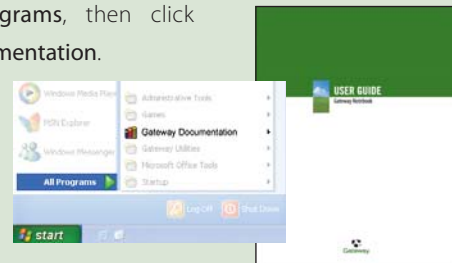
grams, then click
mentation.

Windows Media Play
MSN Explorer
Windows Messenger
All Programs
Administrative Tools
Games
Gateway Documentation
Gateway Utilities
Microsoft Office Tools
Startup
Log Off
Shut Down
start

USER GUIDE
Gateway Notebook

Gateway